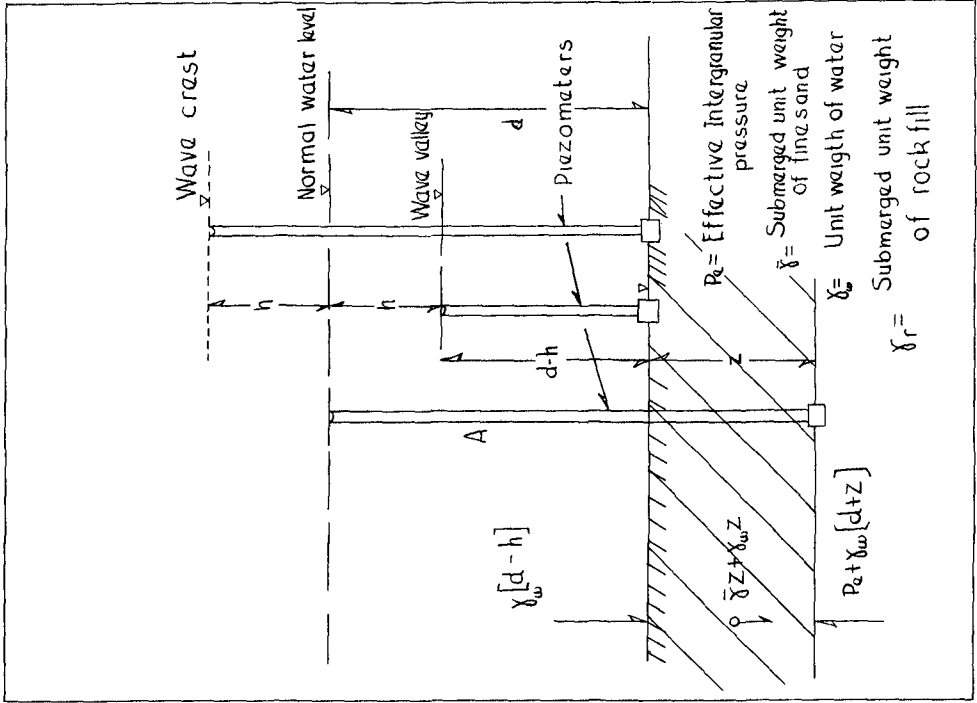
Wave crast

Normal water level

Wave valley

Piezometers

d

h

h

d-h

z

A

$P_e$ = Effective Intergranular pressure

$\bar{\gamma}$ = Submerged unit weight of finesand

$\gamma_w$ = Unit weigth of water

$\gamma_r$ = Submerged unit weight of rock fill

$\gamma_w[d-h]$

$\bar{\gamma}z+\gamma_w z$

$P_e+\gamma_w[d+z]$